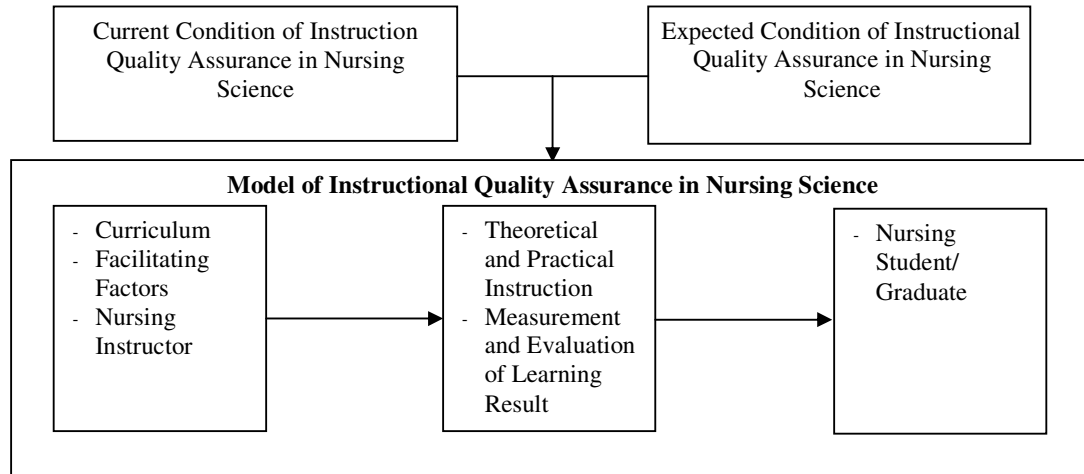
Current Condition of Instruction Quality Assurance in Nursing Science

Expected Condition of Instructional Quality Assurance in Nursing Science

Model of Instructional Quality Assurance in Nursing Science

- Curriculum
- Facilitating Factors
- Nursing Instructor

- Theoretical and Practical Instruction
- Measurement and Evaluation of Learning Result

- Nursing Student/ Graduate